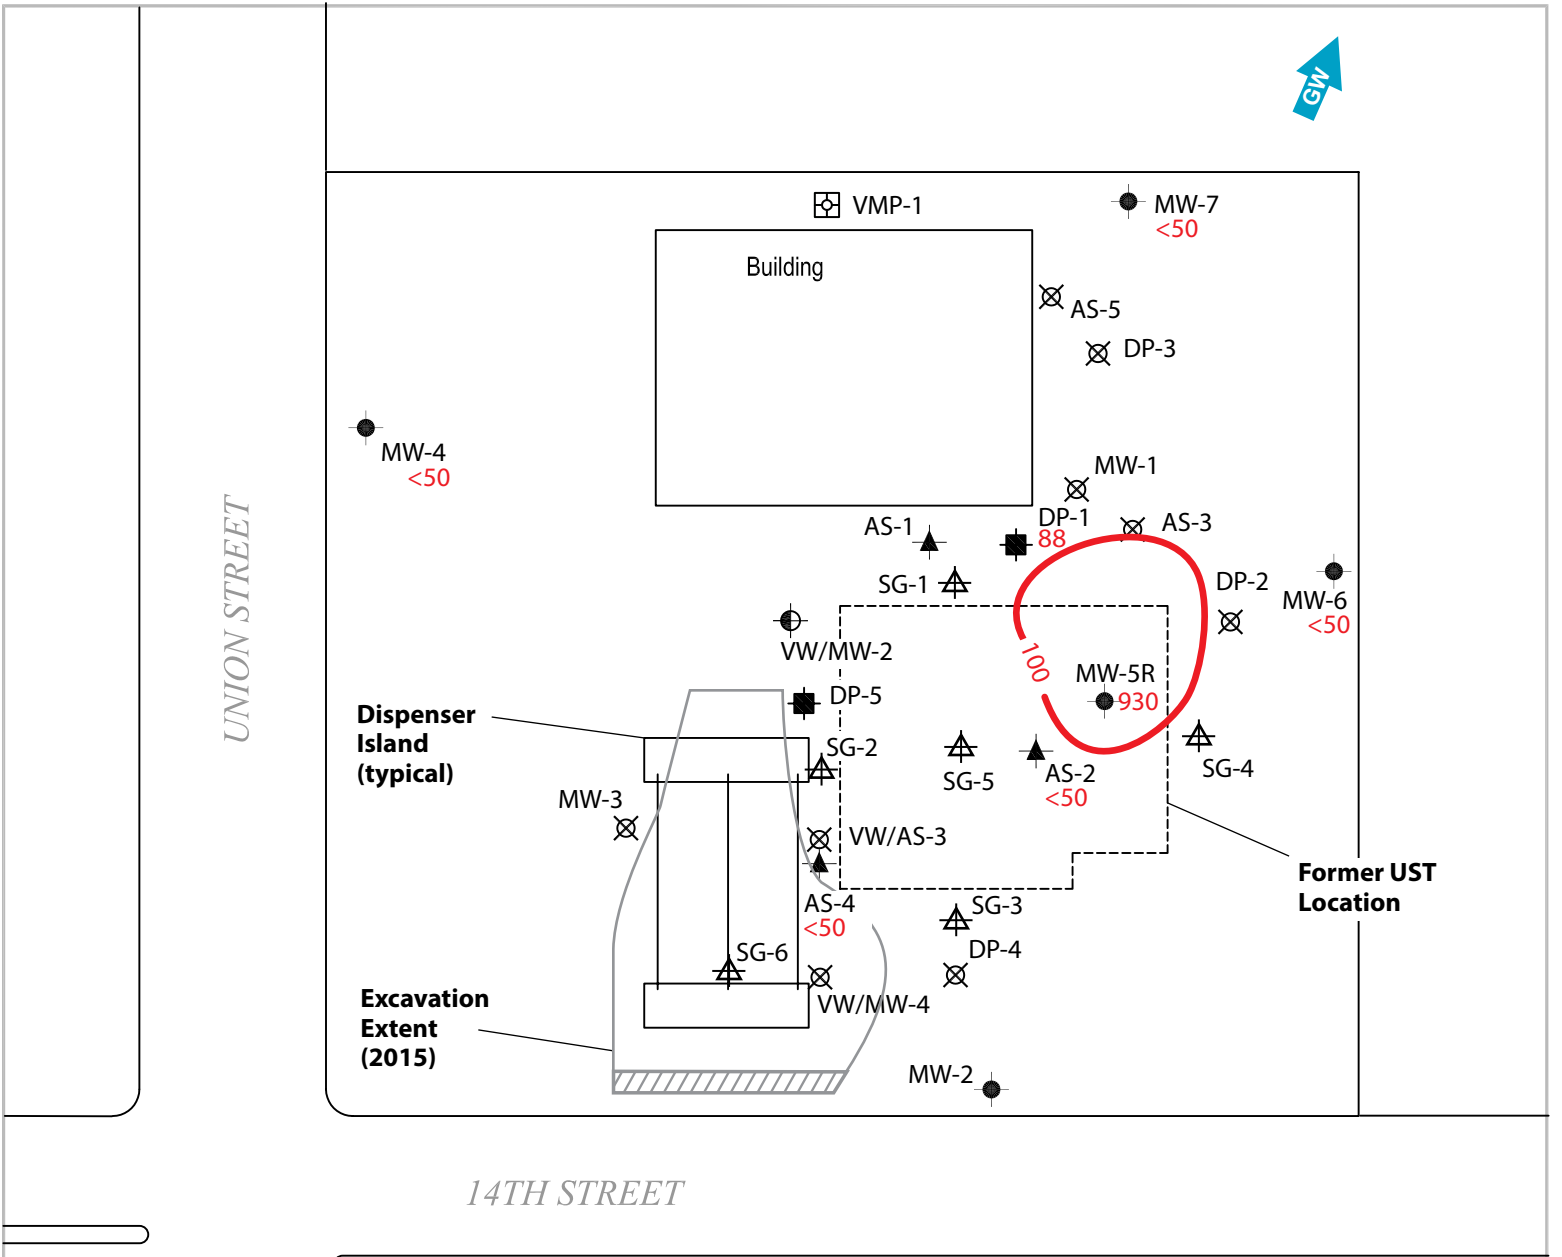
GW

VMP-1

MW-7
<50

Building

AS-5

DP-3

UNION STREET

MW-4
<50

MW-1

DP-1
88

AS-3

AS-1

SG-1

DP-2

MW-6
<50

VW/MW-2

100

MW-5R
930

DP-5

Dispenser Island (typical)

SG-2

SG-5

AS-2
<50

SG-4

MW-3

VW/AS-3

Former UST Location

AS-4
<50

SG-3

DP-4

SG-6

Excavation Extent (2015)

VW/MW-4

MW-2

14TH STREET